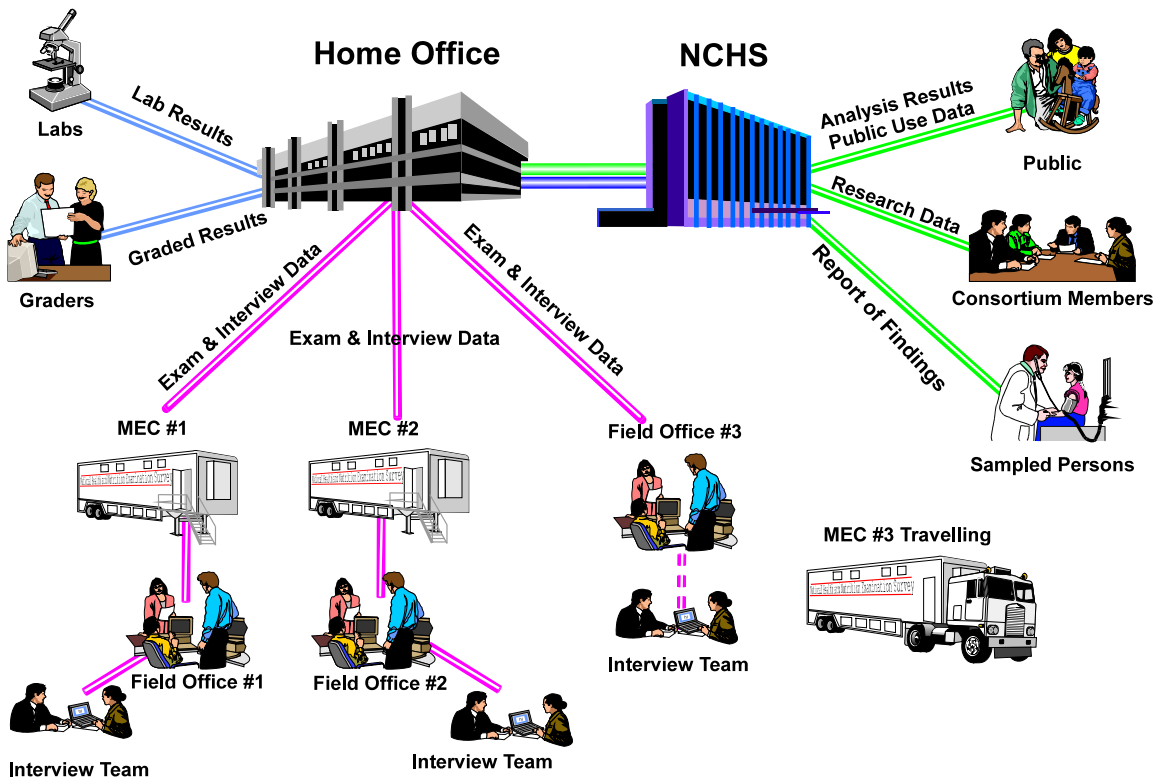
Home Office

NCHS

Labs

Lab Results

Graders

Graded Results

Analysis Results
Public Use Data

Public

Research Data

Consortium Members

Report of Findings

Sampled Persons

Exam & Interview Data

Exam & Interview Data

Exam & Interview Data

MEC #1

MEC #2

Field Office #3

National Health and Nutrition Examination Survey

National Health and Nutrition Examination Survey

MEC #3 Travelling

National Health and Nutrition Examination Survey

Field Office #1

Field Office #2

Interview Team

Interview Team

Interview Team